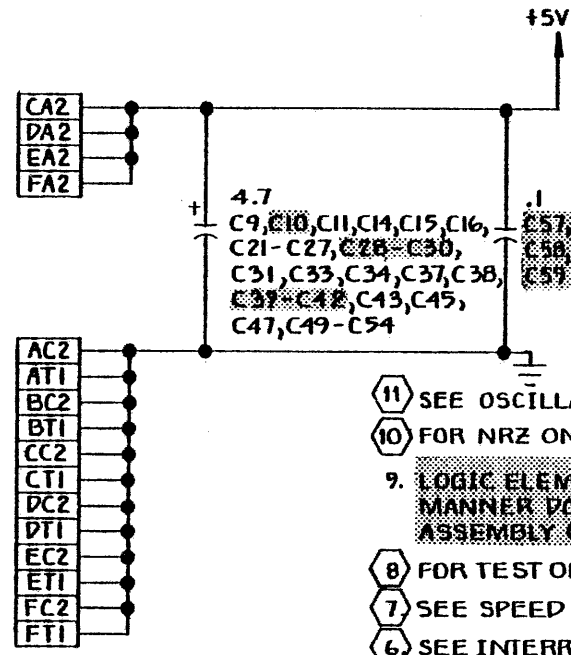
+5V

CA2
DA2
EA2
FA2

+
4.7
C9,C10,C11,C14,C15,C16,
C21-C27,C28-C30,
C31,C33,C34,C37,C38,
C39-C42,C43,C45,
C47,C49-C54

.1
C57,
C58,
C59

AC2
AT1
BC2
BT1
CC2
CT1
DC2
DT1
EC2
ET1
FC2
FT1

11 SEE OSCILL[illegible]
10 FOR NRZ ON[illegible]
9. LOGIC ELEM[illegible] MANNER DO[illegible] ASSEMBLY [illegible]
8 FOR TEST O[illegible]
7 SEE SPEED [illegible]
6 SEE INTERR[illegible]